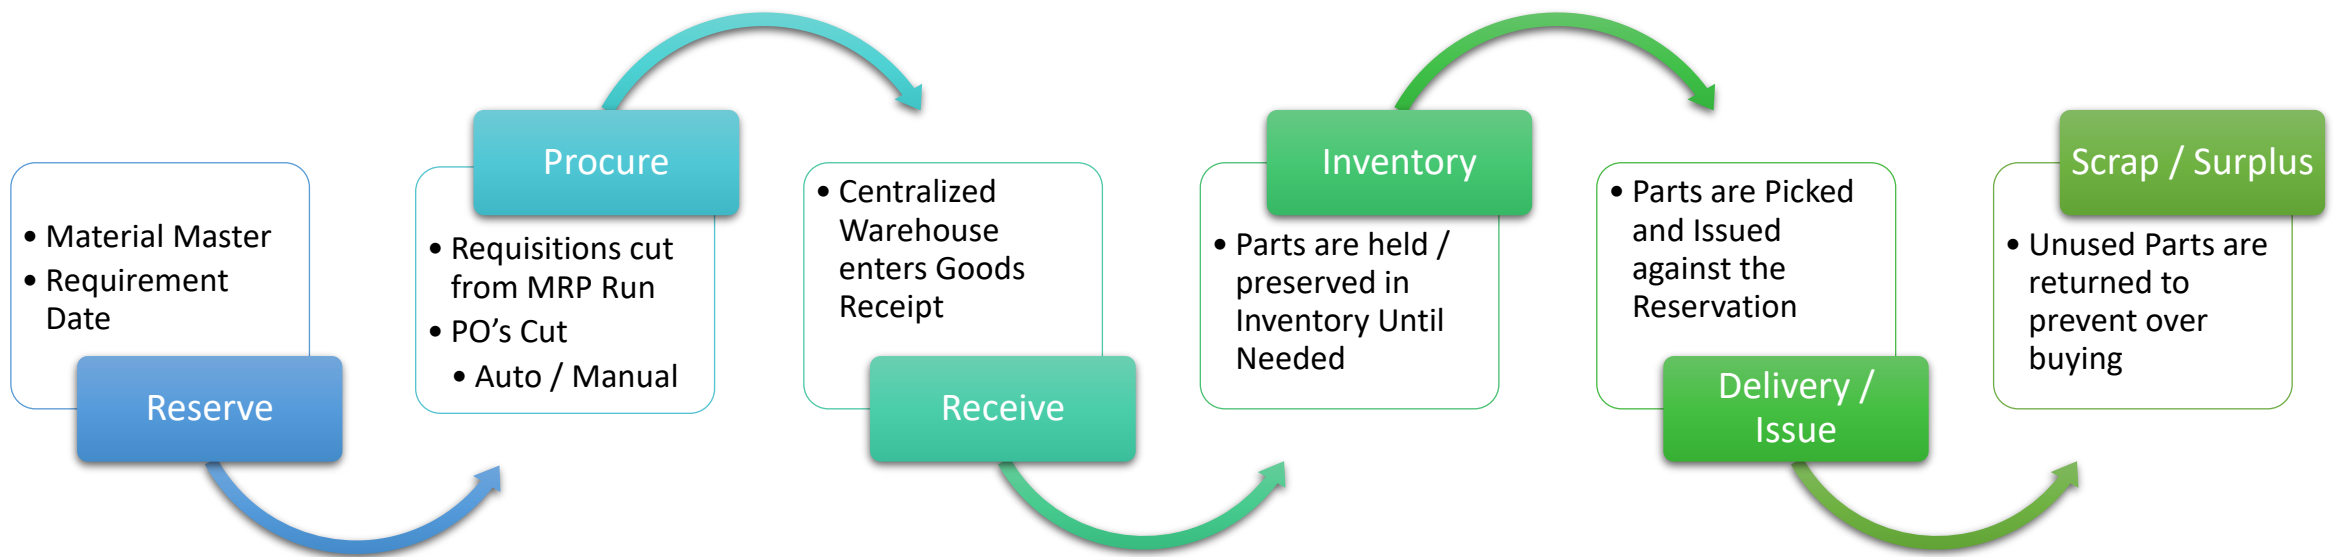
• Material Master
• Requirement Date

Reserve

Procure

• Requisitions cut from MRP Run
• PO's Cut
  • Auto / Manual

• Centralized Warehouse enters Goods Receipt

Receive

Inventory

• Parts are held / preserved in Inventory Until Needed

• Parts are Picked and Issued against the Reservation

Delivery / Issue

Scrap / Surplus

• Unused Parts are returned to prevent over buying